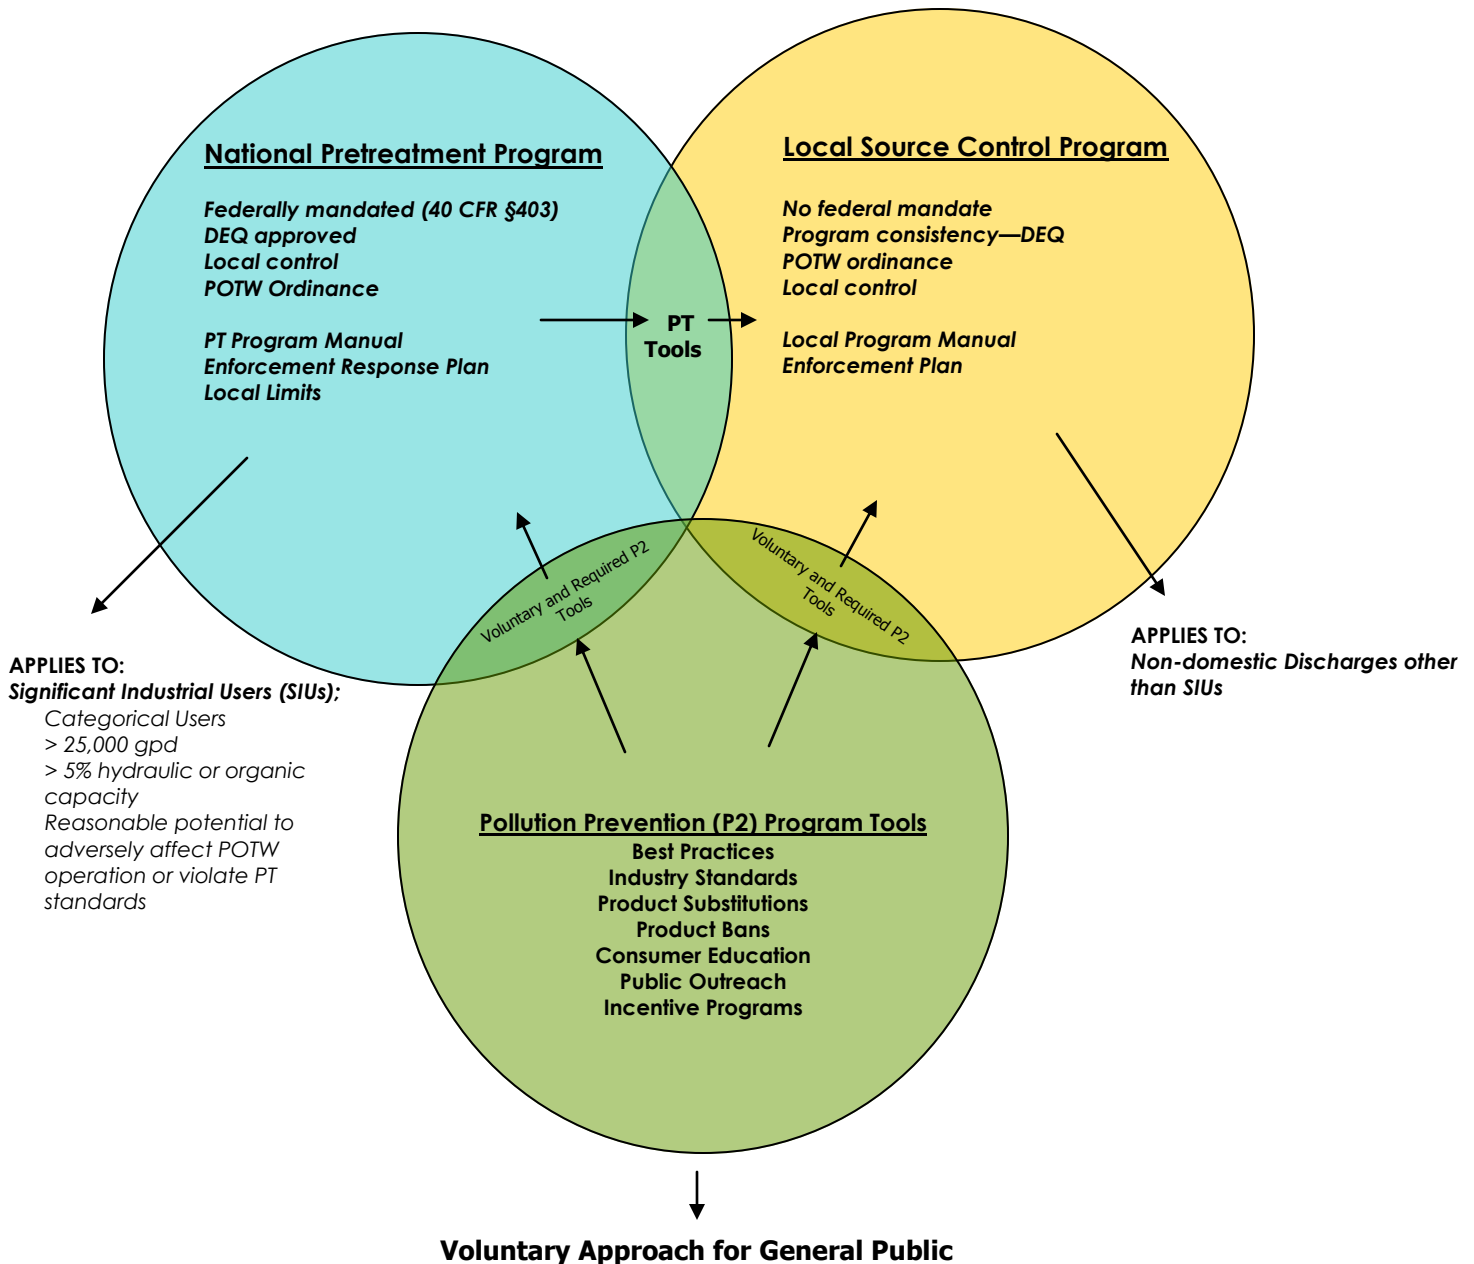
National Pretreatment Program

Federally mandated (40 CFR §403)
DEQ approved
Local control
POTW Ordinance

PT Program Manual
Enforcement Response Plan
Local Limits

PT Tools

Local Source Control Program

No federal mandate
Program consistency—DEQ
POTW ordinance
Local control

Local Program Manual
Enforcement Plan

Voluntary and Required P2 Tools

Voluntary and Required P2 Tools

APPLIES TO:
Significant Industrial Users (SIUs);
Categorical Users
> 25,000 gpd
> 5% hydraulic or organic capacity
Reasonable potential to adversely affect POTW operation or violate PT standards

APPLIES TO:
Non-domestic Discharges other than SIUs

Pollution Prevention (P2) Program Tools
Best Practices
Industry Standards
Product Substitutions
Product Bans
Consumer Education
Public Outreach
Incentive Programs

Voluntary Approach for General Public